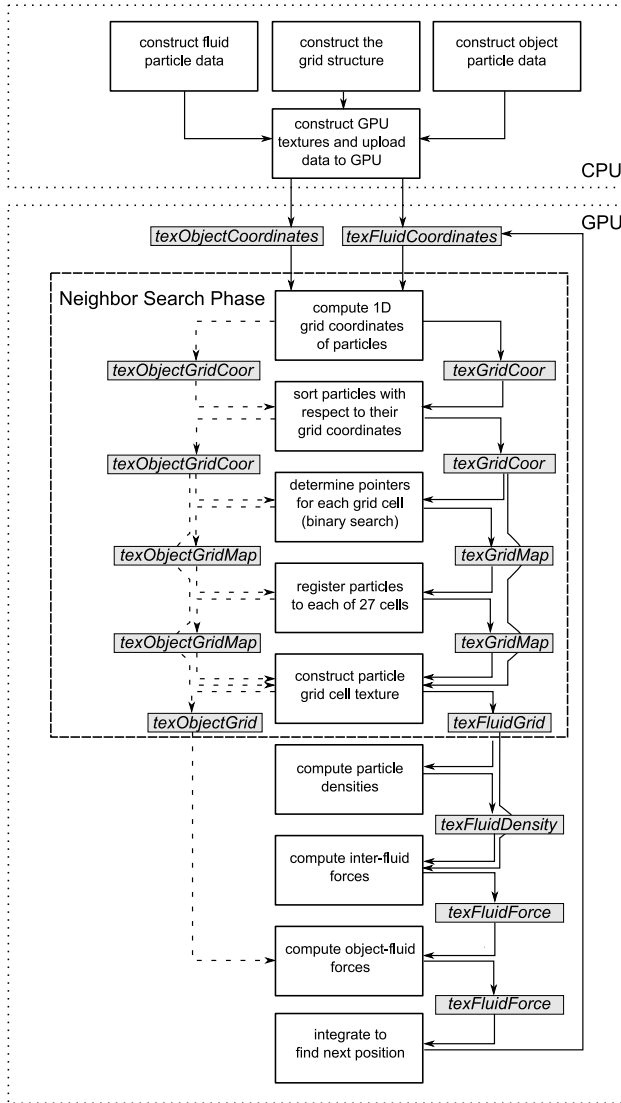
construct fluid particle data

construct the grid structure

construct object particle data

construct GPU textures and upload data to GPU

CPU

GPU

texObjectCoordinates

texFluidCoordinates

Neighbor Search Phase

compute 1D grid coordinates of particles

texObjectGridCoor

texGridCoor

sort particles with respect to their grid coordinates

texObjectGridCoor

texGridCoor

determine pointers for each grid cell (binary search)

texObjectGridMap

texGridMap

register particles to each of 27 cells

texObjectGridMap

texGridMap

construct particle grid cell texture

texObjectGrid

texFluidGrid

compute particle densities

texFluidDensity

compute inter-fluid forces

texFluidForce

compute object-fluid forces

texFluidForce

integrate to find next position